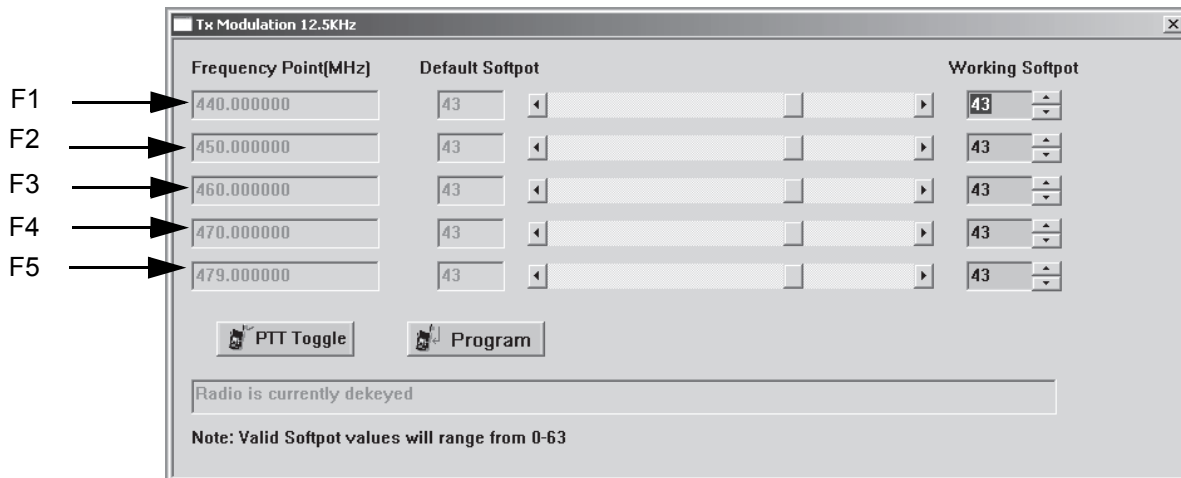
Tx Modulation 12.5KHz

Frequency Point(MHz)
Default Softpot
Working Softpot

| | Frequency Point(MHz) | Default Softpot | Working Softpot |
|---|---|---|---|
| F1 | 440.000000 | 43 | 43 |
| F2 | 450.000000 | 43 | 43 |
| F3 | 460.000000 | 43 | 43 |
| F4 | 470.000000 | 43 | 43 |
| F5 | 479.000000 | 43 | 43 |

PTT Toggle
Program

Radio is currently dekeyed

Note: Valid Softpot values will range from 0-63